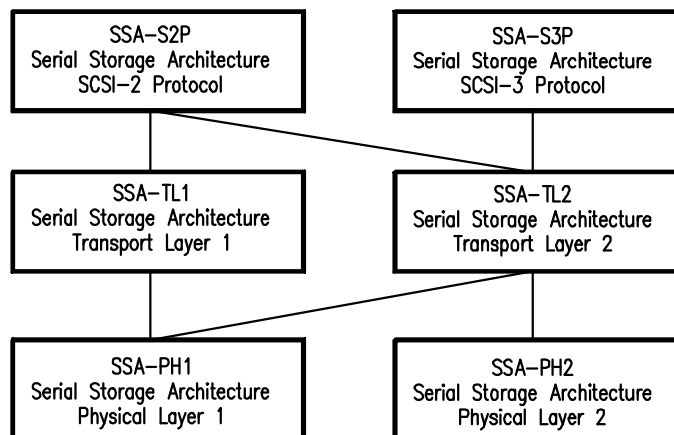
SSA-S2P
Serial Storage Architecture
SCSI-2 Protocol

SSA-S3P
Serial Storage Architecture
SCSI-3 Protocol

SSA-TL1
Serial Storage Architecture
Transport Layer 1

SSA-TL2
Serial Storage Architecture
Transport Layer 2

SSA-PH1
Serial Storage Architecture
Physical Layer 1

SSA-PH2
Serial Storage Architecture
Physical Layer 2